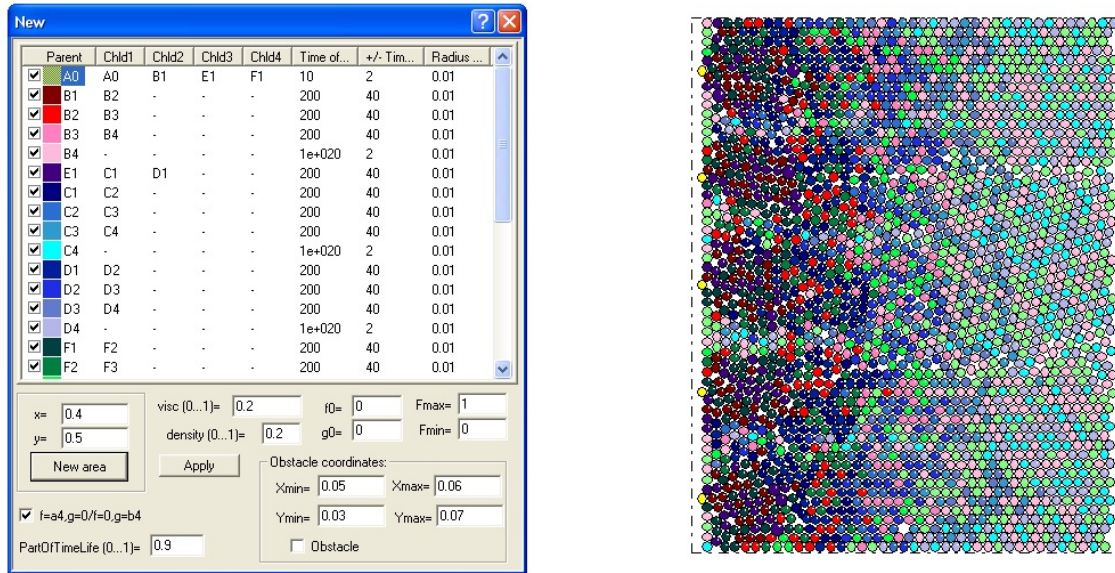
New

| Parent | Chld1 | Chld2 | Chld3 | Chld4 | Time of... | +/- Tim... | Radius ... |
|---|---|---|---|---|---|---|---|
| A0 | A0 | B1 | E1 | F1 | 10 | 2 | 0.01 |
| B1 | B2 | - | - | - | 200 | 40 | 0.01 |
| B2 | B3 | - | - | - | 200 | 40 | 0.01 |
| B3 | B4 | - | - | - | 200 | 40 | 0.01 |
| B4 | - | - | - | - | 1e+020 | 2 | 0.01 |
| E1 | C1 | D1 | - | - | 200 | 40 | 0.01 |
| C1 | C2 | - | - | - | 200 | 40 | 0.01 |
| C2 | C3 | - | - | - | 200 | 40 | 0.01 |
| C3 | C4 | - | - | - | 200 | 40 | 0.01 |
| C4 | - | - | - | - | 1e+020 | 2 | 0.01 |
| D1 | D2 | - | - | - | 200 | 40 | 0.01 |
| D2 | D3 | - | - | - | 200 | 40 | 0.01 |
| D3 | D4 | - | - | - | 200 | 40 | 0.01 |
| D4 | - | - | - | - | 1e+020 | 2 | 0.01 |
| F1 | F2 | - | - | - | 200 | 40 | 0.01 |
| F2 | F3 | - | - | - | 200 | 40 | 0.01 |

x= 0.4
y= 0.5
New area
visc (0...1)= 0.2
density (0...1)= 0.2
Apply
f0= 0
g0= 0
Fmax= 1
Fmin= 0
Obstacle coordinates:
Xmin= 0.05
Xmax= 0.06
Ymin= 0.03
Ymax= 0.07
Obstacle
f=a4,g=0/f=0,g=b4
PartOfTimeLife (0...1)= 0.9